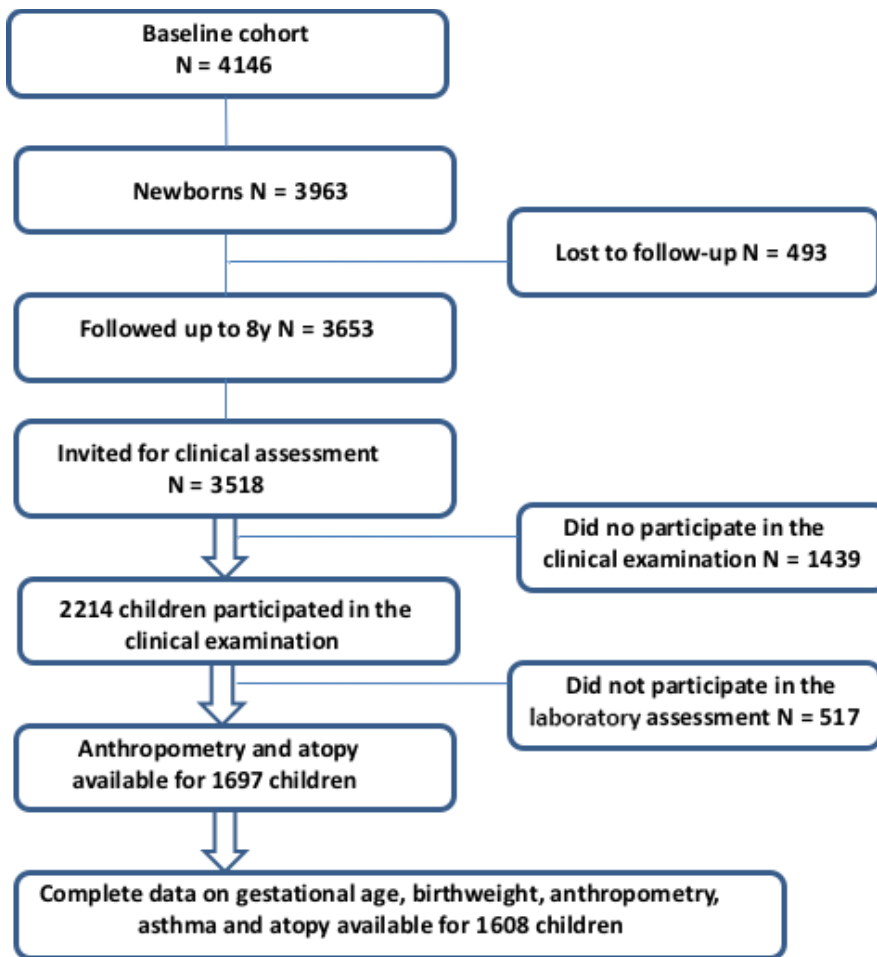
Baseline cohort
N = 4146

Newborns N = 3963

Lost to follow-up N = 493

Followed up to 8y N = 3653

Invited for clinical assessment
N = 3518

Did no participate in the clinical examination N = 1439

2214 children participated in the clinical examination

Did not participate in the laboratory assessment N = 517

Anthropometry and atopy available for 1697 children

Complete data on gestational age, birthweight, anthropometry, asthma and atopy available for 1608 children